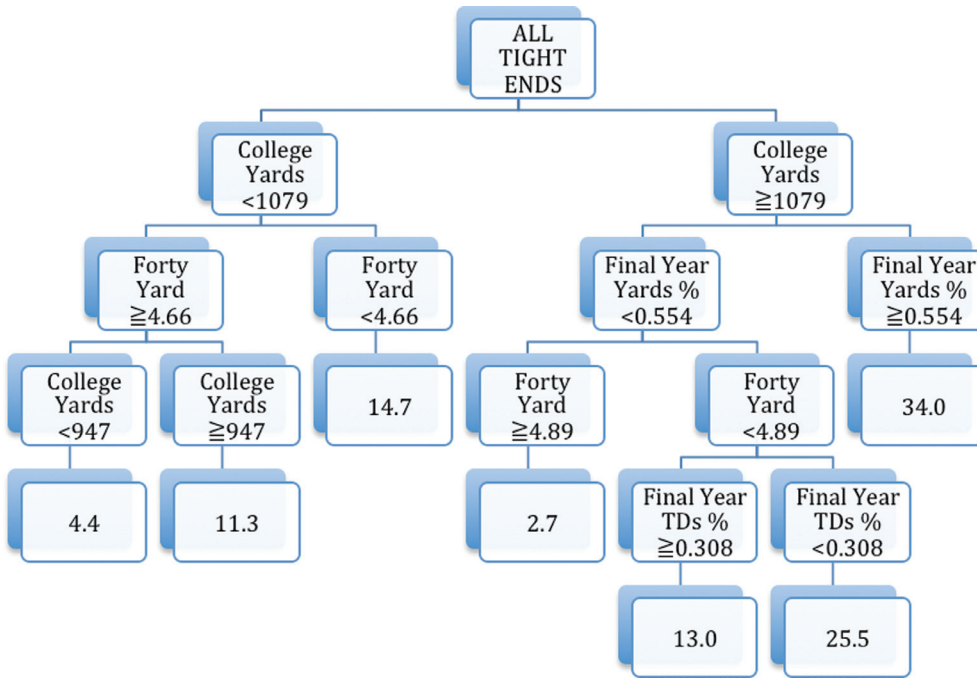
ALL TIGHT ENDS

College Yards <1079

College Yards ≧1079

Forty Yard ≧4.66

Forty Yard <4.66

Final Year Yards % <0.554

Final Year Yards % ≧0.554

College Yards <947

College Yards ≧947

14.7

Forty Yard ≧4.89

Forty Yard <4.89

34.0

4.4

11.3

2.7

Final Year TDs % ≧0.308

Final Year TDs % <0.308

13.0

25.5